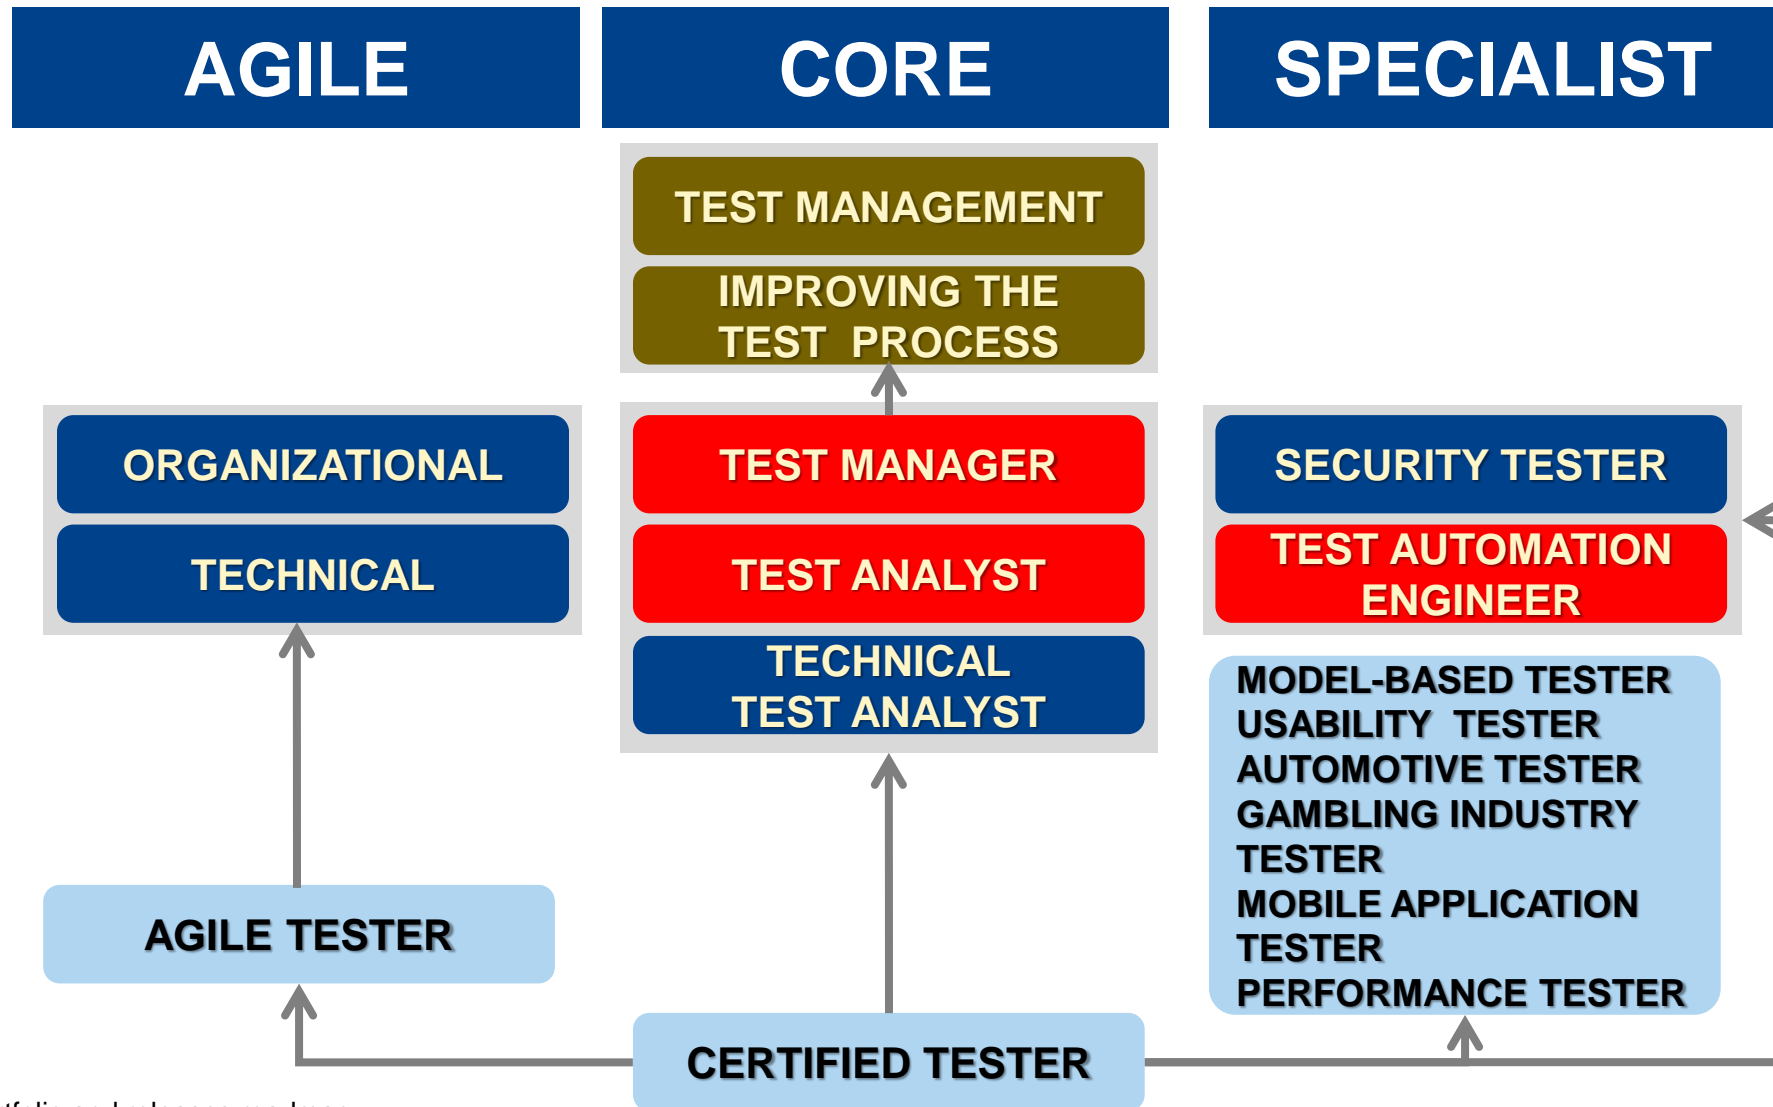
AGILE

CORE

SPECIALIST

TEST MANAGEMENT

IMPROVING THE TEST PROCESS

ORGANIZATIONAL

TECHNICAL

TEST MANAGER

TEST ANALYST

TECHNICAL TEST ANALYST

SECURITY TESTER

TEST AUTOMATION ENGINEER

MODEL-BASED TESTER
USABILITY TESTER
AUTOMOTIVE TESTER
GAMBLING INDUSTRY TESTER
MOBILE APPLICATION TESTER
PERFORMANCE TESTER

AGILE TESTER

CERTIFIED TESTER

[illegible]